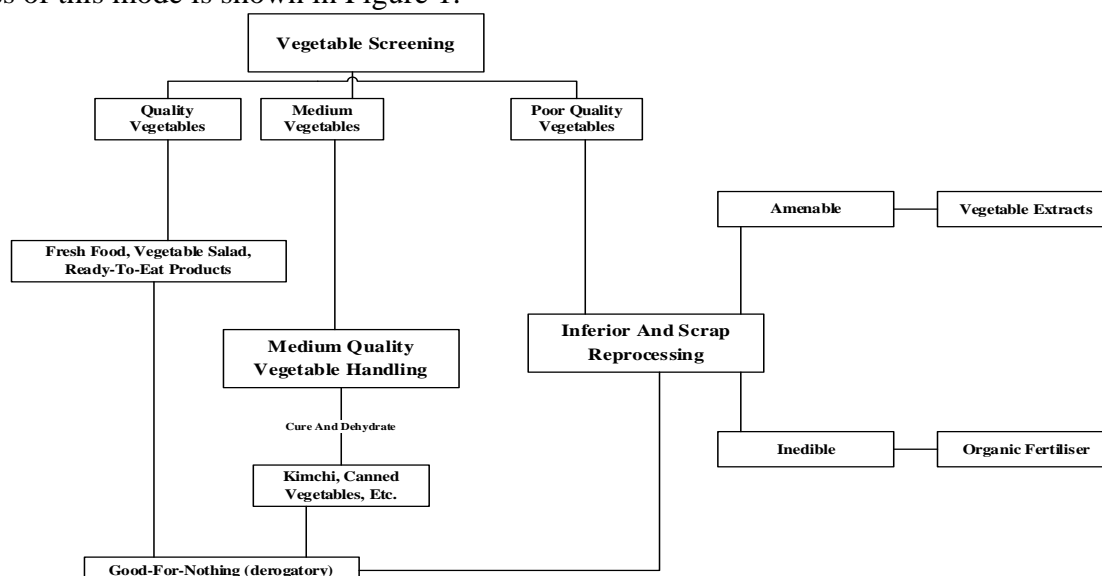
s of this mode is shown in Figure 1.

Vegetable Screening

Quality Vegetables

Medium Vegetables

Poor Quality Vegetables

Amenable

Vegetable Extracts

Fresh Food, Vegetable Salad, Ready-To-Eat Products

Medium Quality Vegetable Handling

Inferior And Scrap Reprocessing

Cure And Dehydrate

Inedible

Organic Fertiliser

Kimchi, Canned Vegetables, Etc.

Good-For-Nothing (derogatory)